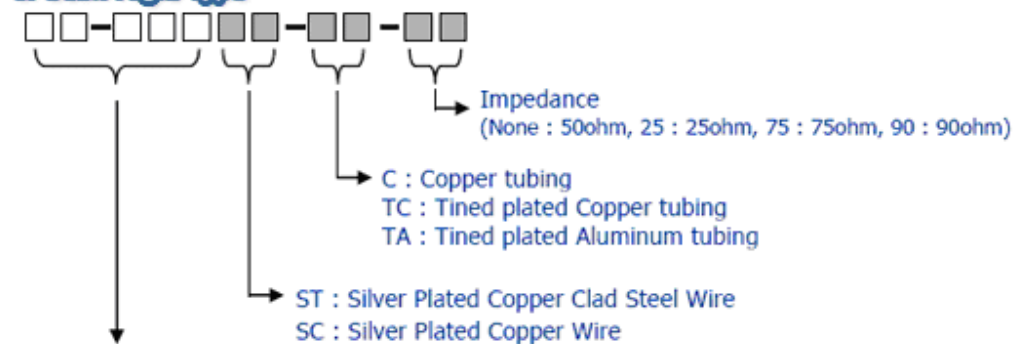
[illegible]

Impedance
(None : 50ohm, 25 : 25ohm, 75 : 75ohm, 90 : 90ohm)

C : Copper tubing
TC : Tined plated Copper tubing
TA : Tined plated Aluminum tubing

ST : Silver Plated Copper Clad Steel Wire
SC : Silver Plated Copper Wire